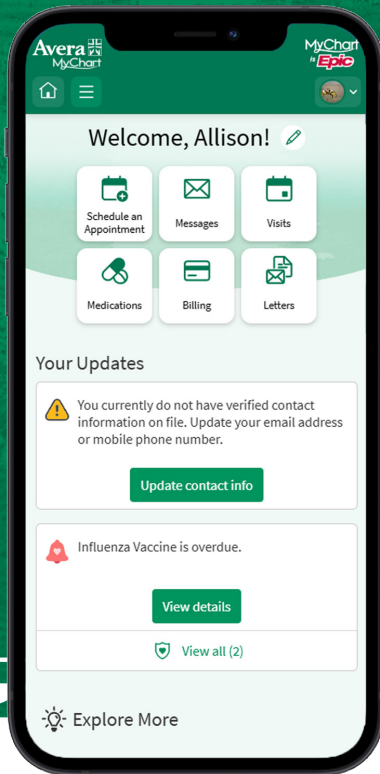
Avera
MyChart

MyChart
by Epic

Welcome, Allison!

Schedule an Appointment

Messages

Visits

Medications

Billing

Letters

Your Updates

You currently do not have verified contact information on file. Update your email address or mobile phone number.

Update contact info

Influenza Vaccine is overdue.

View details

View all (2)

Explore More